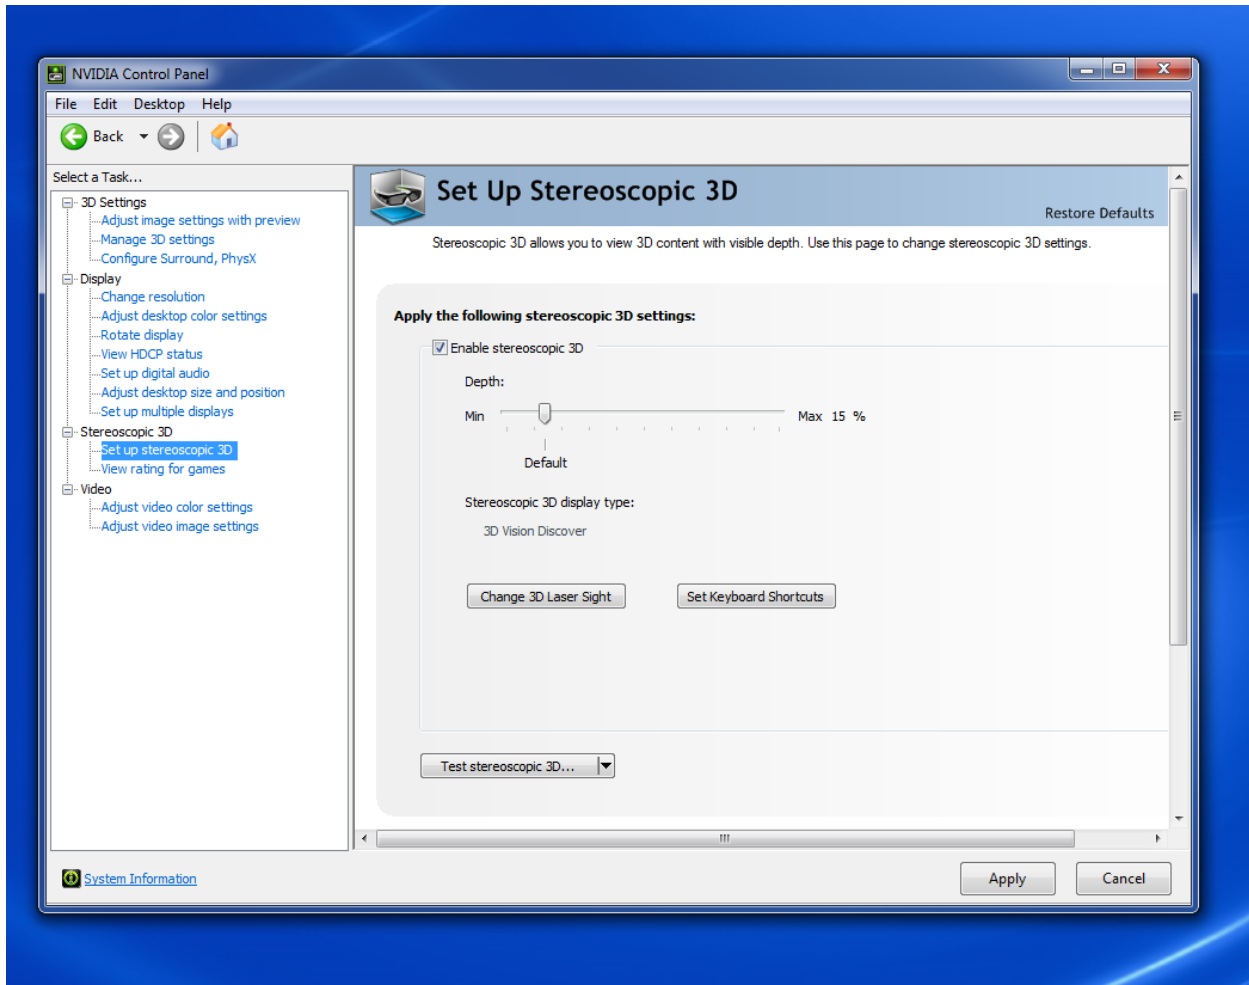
NVIDIA Control Panel

File Edit Desktop Help

Back

Select a Task...

3D Settings
Adjust image settings with preview
Manage 3D settings
Configure Surround, PhysX
Display
Change resolution
Adjust desktop color settings
Rotate display
View HDCP status
Set up digital audio
Adjust desktop size and position
Set up multiple displays
Stereoscopic 3D
Set up stereoscopic 3D
View rating for games
Video
Adjust video color settings
Adjust video image settings

Set Up Stereoscopic 3D

Restore Defaults

Stereoscopic 3D allows you to view 3D content with visible depth. Use this page to change stereoscopic 3D settings.

Apply the following stereoscopic 3D settings:

Enable stereoscopic 3D

Depth:

Min

Max 15 %

Default

Stereoscopic 3D display type:

3D Vision Discover

Change 3D Laser Sight

Set Keyboard Shortcuts

Test stereoscopic 3D...

System Information

Apply

Cancel